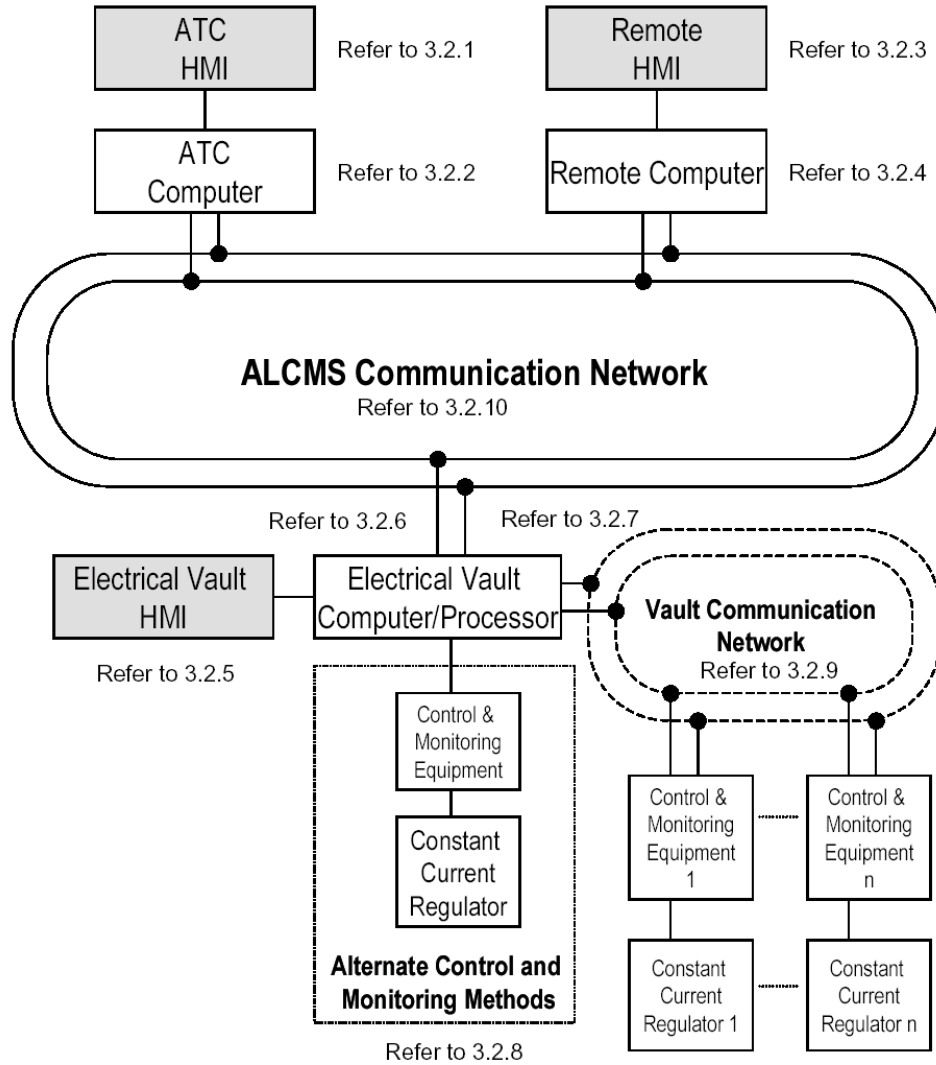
ATC HMI

Refer to 3.2.1

Remote HMI

Refer to 3.2.3

ATC Computer

Refer to 3.2.2

Remote Computer

Refer to 3.2.4

ALCMS Communication Network

Refer to 3.2.10

Refer to 3.2.6

Refer to 3.2.7

Electrical Vault HMI

Electrical Vault Computer/Processor

Vault Communication Network

Refer to 3.2.9

Refer to 3.2.5

Control & Monitoring Equipment

Constant Current Regulator

Alternate Control and Monitoring Methods

Refer to 3.2.8

Control & Monitoring Equipment 1

Control & Monitoring Equipment n

Constant Current Regulator 1

Constant Current Regulator n